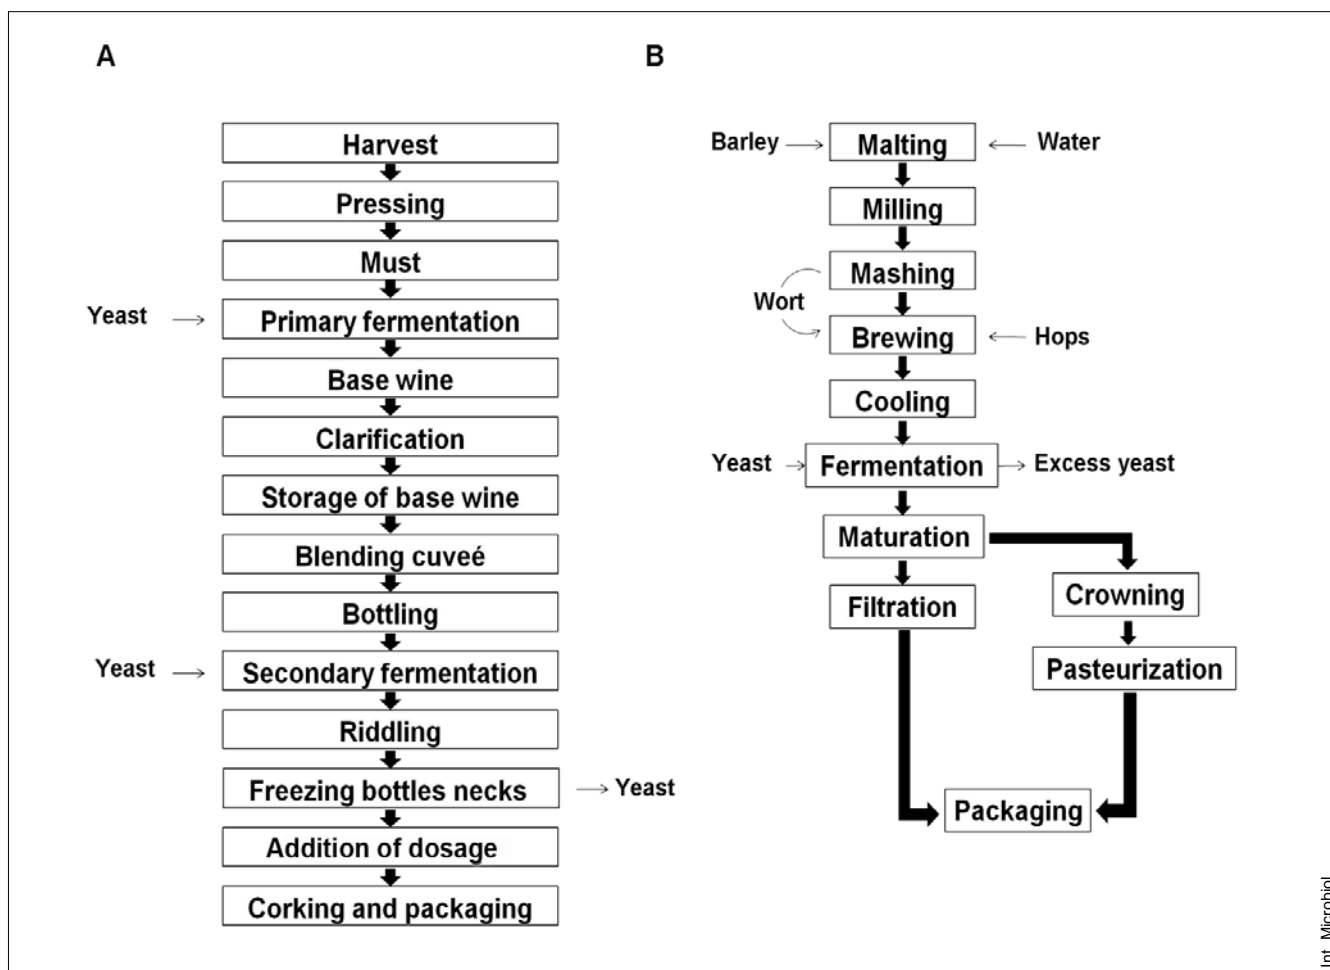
A

Harvest
Pressing
Must
Yeast → Primary fermentation
Base wine
Clarification
Storage of base wine
Blending cuveé
Bottling
Yeast → Secondary fermentation
Riddling
Freezing bottles necks → Yeast
Addition of dosage
Corking and packaging

B

Barley → Malting ← Water
Milling
Mashing
Wort
Brewing ← Hops
Cooling
Yeast → Fermentation → Excess yeast
Maturation
Filtration
Crowning
Pasteurization
Packaging

Int. Microbiol